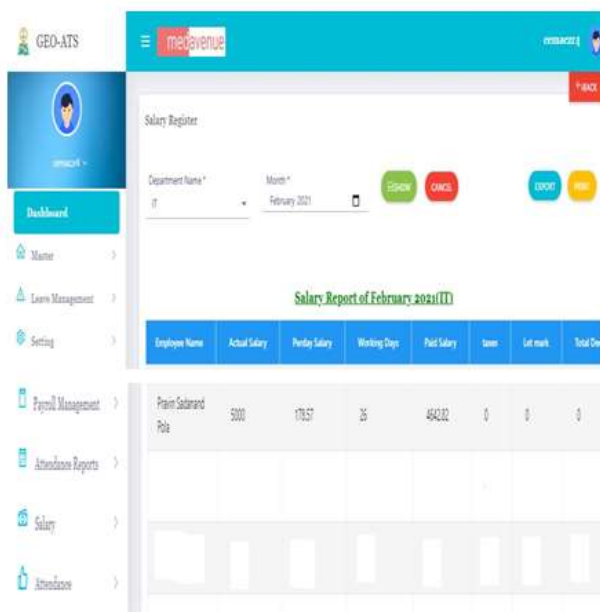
GEO-ATS

mediavenue

cmacz1

BACK

cmacz1

Dashboard

Master

Leave Management

Setting

Payroll Management

Attendance Reports

Salary

Attendance

Salary Register

Department Name *
IT

Month *
February 2021

SHOW

CANCEL

EXPORT

PRINT

Salary Report of February 2021(IT)

| Employee Name | Actual Salary | Perday Salary | Working Days | Paid Salary | taxes | Let mark | Total De |
|---|---|---|---|---|---|---|---|
| Pravin Sadanand Pola | 5000 | 178.57 | 26 | 4642.82 | 0 | 0 | 0 |